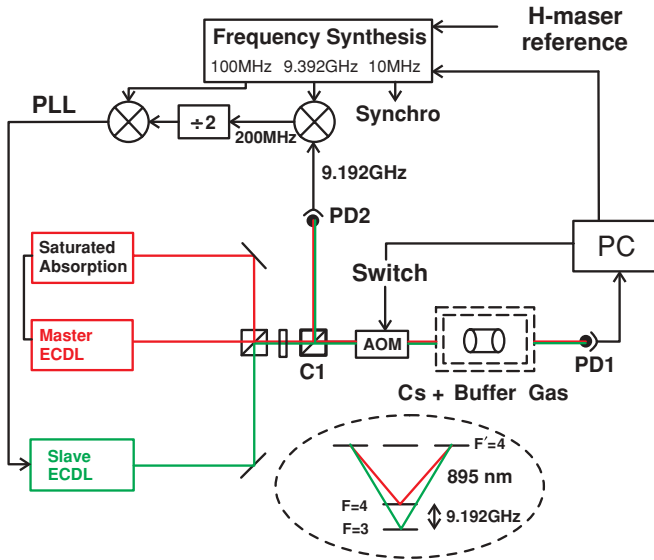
Frequency Synthesis
100MHz 9.392GHz 10MHz
H-maser reference
PLL
÷2
200MHz
Synchro
9.192GHz
PD2
Saturated Absorption
PC
Switch
Master ECDL
AOM
C1
PD1
Cs + Buffer Gas
Slave ECDL
F′=4
895 nm
F=4
F=3
9.192GHz